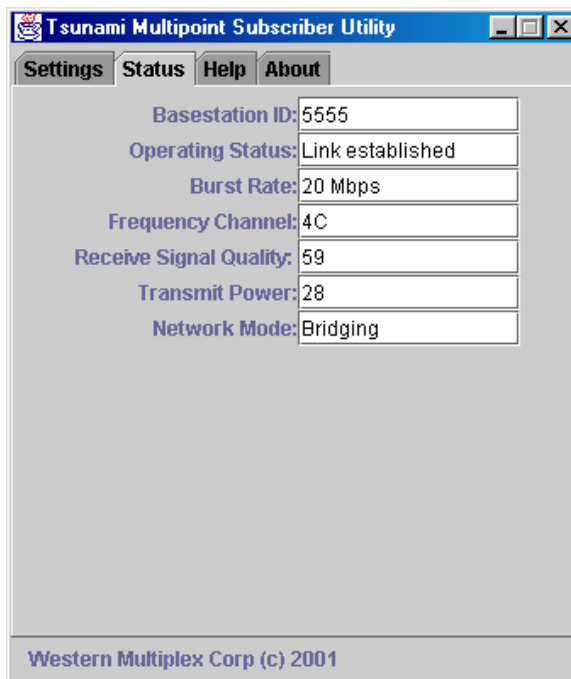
Tsunami Multipoint Subscriber Utility

Settings Status Help About

Basestation ID: 5555
Operating Status: Link established
Burst Rate: 20 Mbps
Frequency Channel: 4C
Receive Signal Quality: 59
Transmit Power: 28
Network Mode: Bridging

Western Multiplex Corp (c) 2001